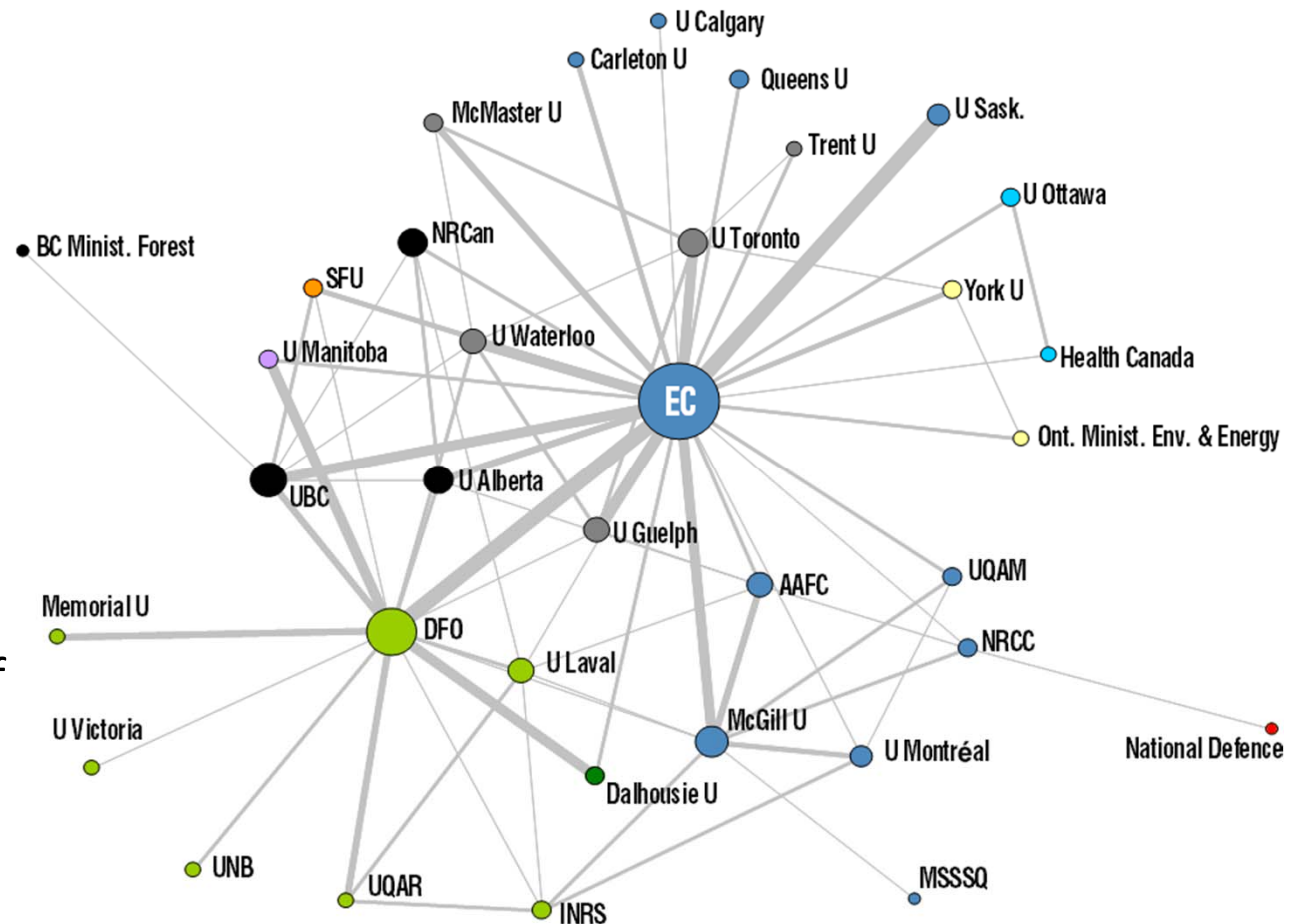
U Calgary
Carleton U
Queens U
McMaster U
U Sask.
Trent U
U Ottawa
BC Minist. Forest
NRCan
U Toronto
SFU
York U
U Waterloo
U Manitoba
Health Canada
EC
Ont. Minist. Env. & Energy
UBC
U Alberta
U Guelph
UQAM
AAFC
Memorial U
DFO
NRCC
U Laval
U Victoria
McGill U
National Defence
U Montréal
Dalhousie U
UNB
MSSSQ
UQAR
INRS